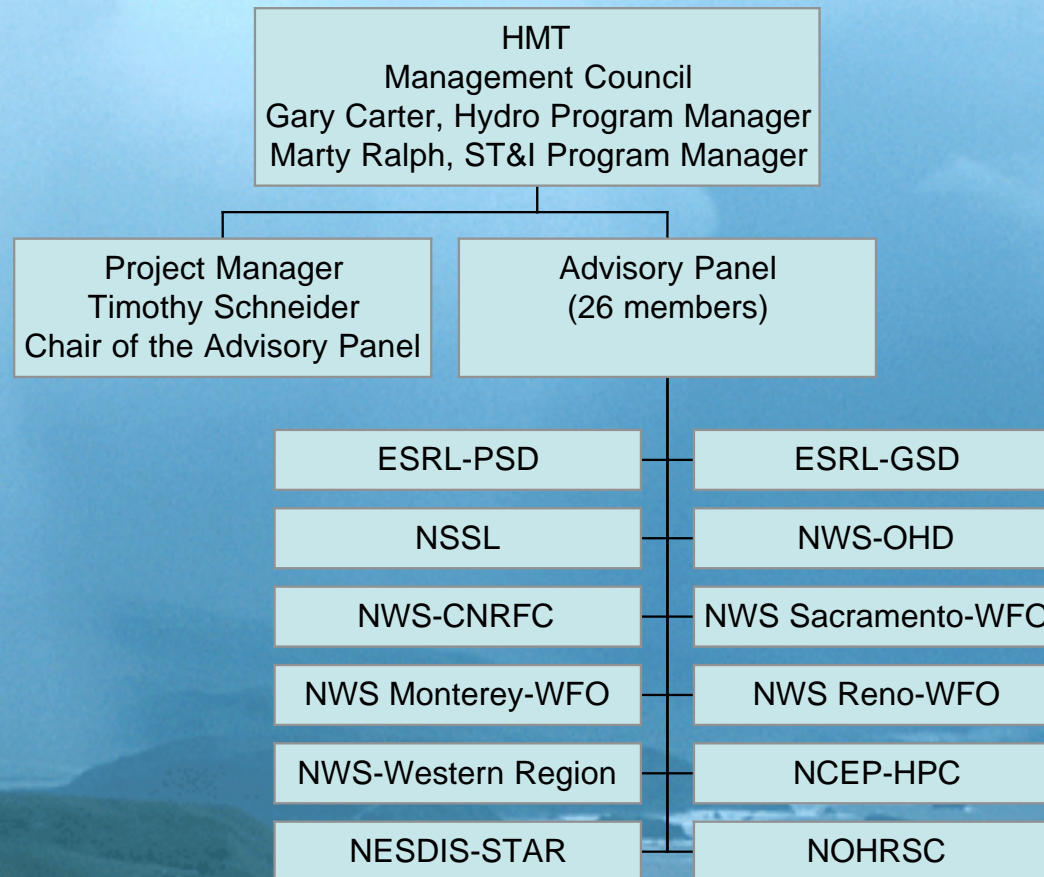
HMT
Management Council
Gary Carter, Hydro Program Manager
Marty Ralph, ST&I Program Manager

Project Manager
Timothy Schneider
Chair of the Advisory Panel

Advisory Panel
(26 members)

ESRL-PSD

ESRL-GSD

NSSL

NWS-OHD

NWS-CNRFC

NWS Sacramento-WFO

NWS Monterey-WFO

NWS Reno-WFO

NWS-Western Region

NCEP-HPC

NESDIS-STAR

NOHRSC